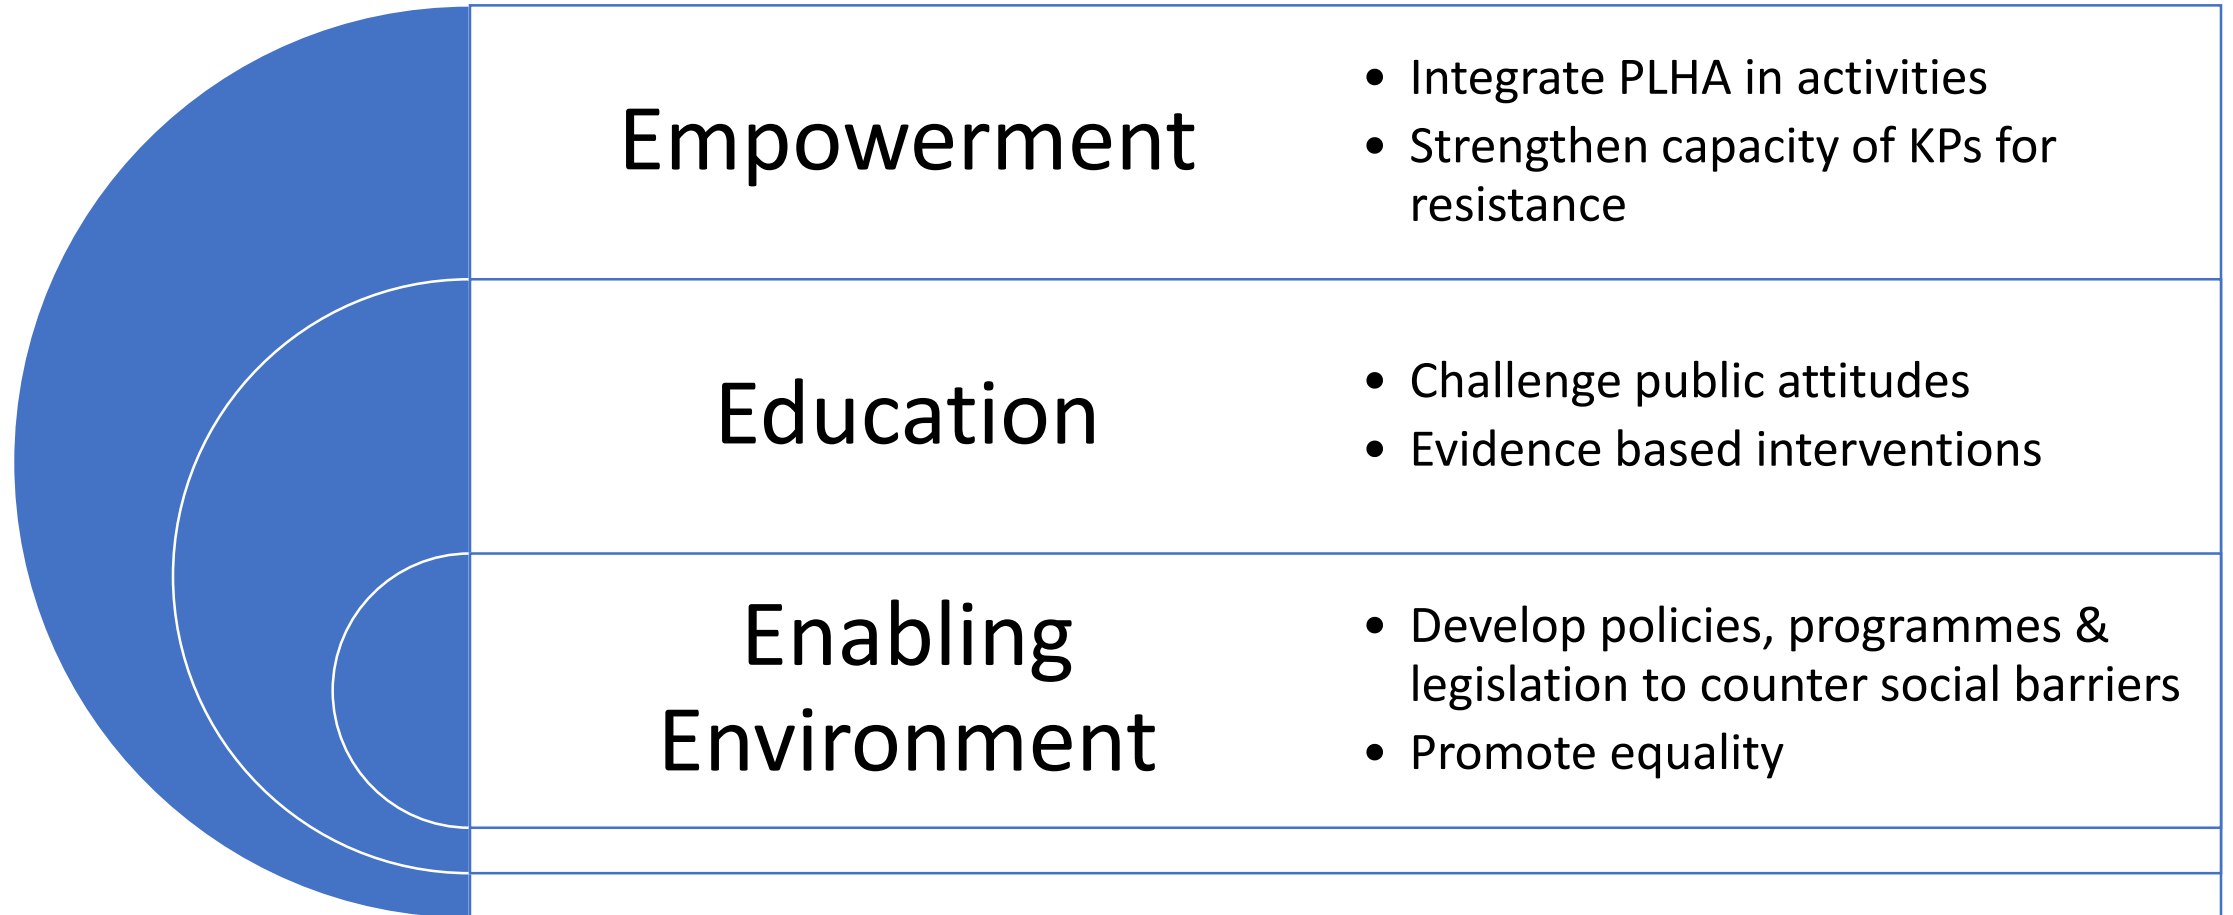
Empowerment

- Integrate PLHA in activities
- Strengthen capacity of KPs for resistance

Education

- Challenge public attitudes
- Evidence based interventions

Enabling Environment

- Develop policies, programmes & legislation to counter social barriers
- Promote equality